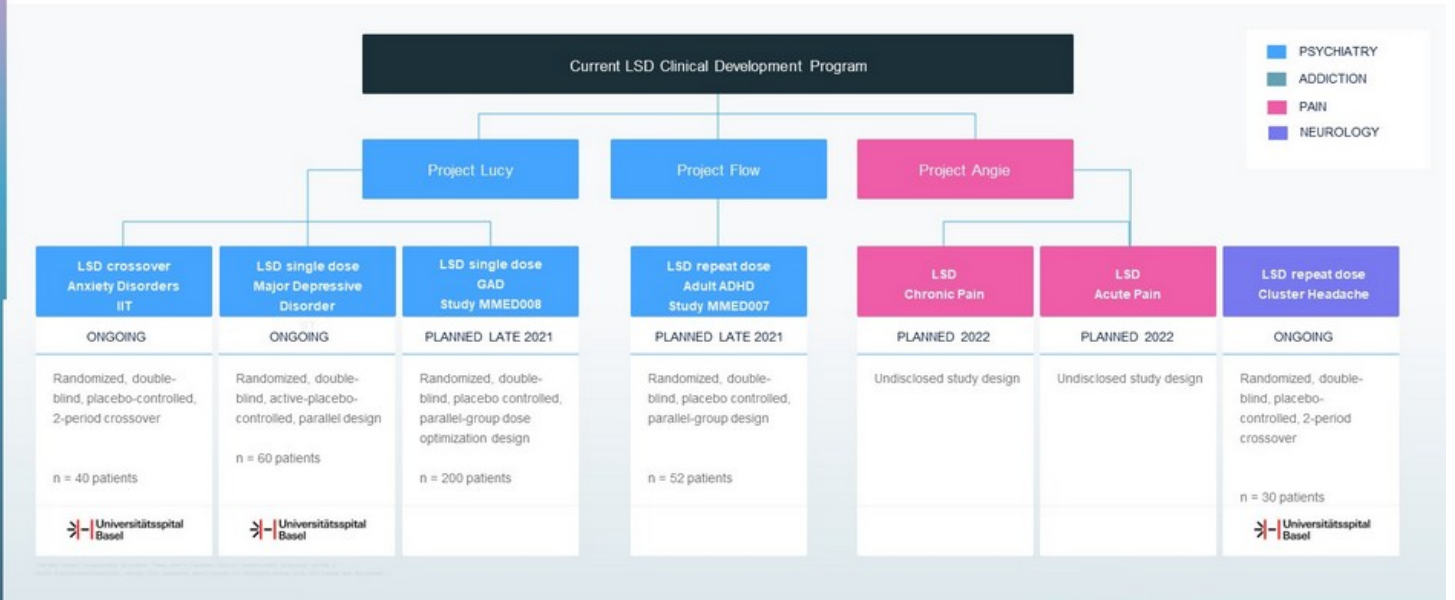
Current LSD Clinical Development Program

PSYCHIATRY
ADDICTION
PAIN
NEUROLOGY

Project Lucy

Project Flow

Project Angie

LSD crossover Anxiety Disorders IIT

ONGOING

Randomized, double-blind, placebo-controlled, 2-period crossover

n = 40 patients

Universitätsspital Basel

LSD single dose Major Depressive Disorder

ONGOING

Randomized, double-blind, active-placebo-controlled, parallel design

n = 60 patients

Universitätsspital Basel

LSD single dose GAD Study MMED008

PLANNED LATE 2021

Randomized, double-blind, placebo controlled, parallel-group dose optimization design

n = 200 patients

LSD repeat dose Adult ADHD Study MMED007

PLANNED LATE 2021

Randomized, double-blind, placebo controlled, parallel-group design

n = 52 patients

LSD Chronic Pain

PLANNED 2022

Undisclosed study design

LSD Acute Pain

PLANNED 2022

Undisclosed study design

LSD repeat dose Cluster Headache

ONGOING

Randomized, double-blind, placebo-controlled, 2-period crossover

n = 30 patients

Universitätsspital Basel

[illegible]